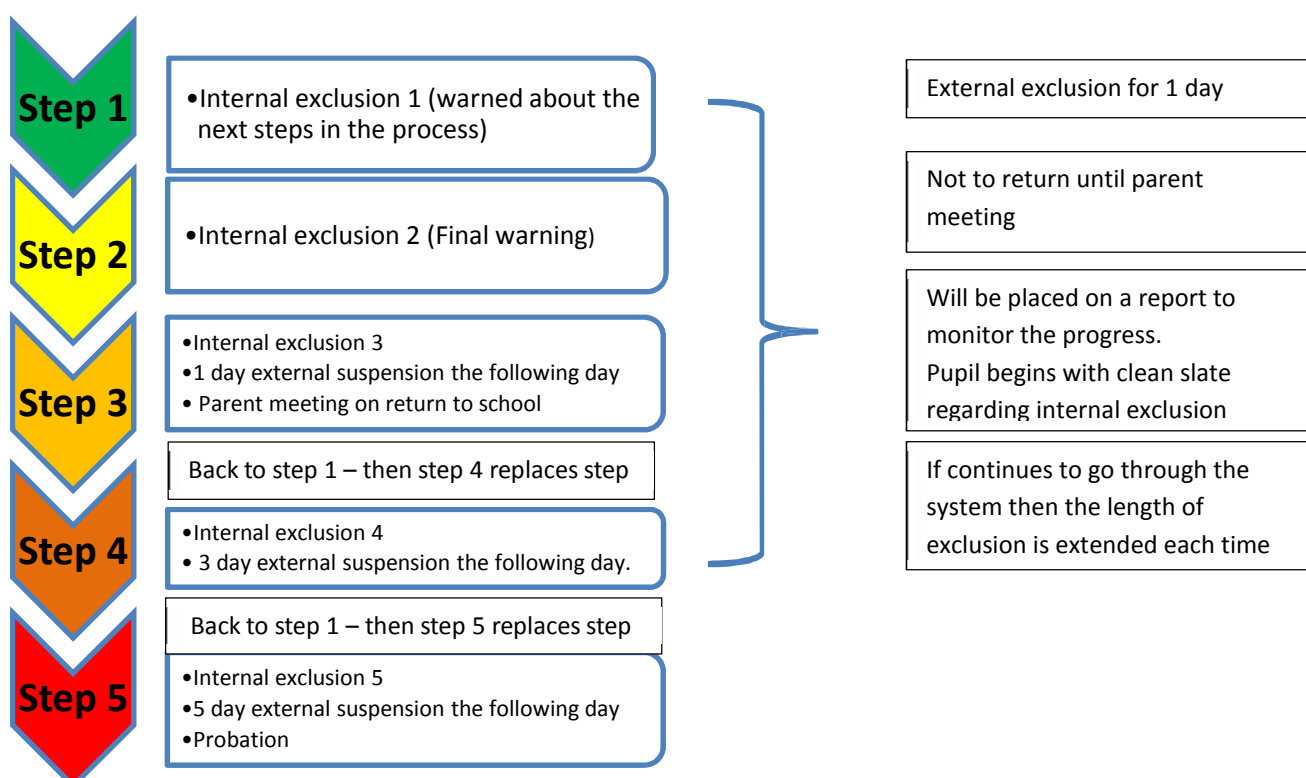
Step 1

•Internal exclusion 1 (warned about the next steps in the process)

Step 2

•Internal exclusion 2 (Final warning)

Step 3

•Internal exclusion 3
•1 day external suspension the following day
• Parent meeting on return to school

Back to step 1 – then step 4 replaces step

Step 4

•Internal exclusion 4
• 3 day external suspension the following day.

Back to step 1 – then step 5 replaces step

Step 5

•Internal exclusion 5
•5 day external suspension the following day
•Probation

External exclusion for 1 day

Not to return until parent meeting

Will be placed on a report to monitor the progress.
Pupil begins with clean slate regarding internal exclusion

If continues to go through the system then the length of exclusion is extended each time